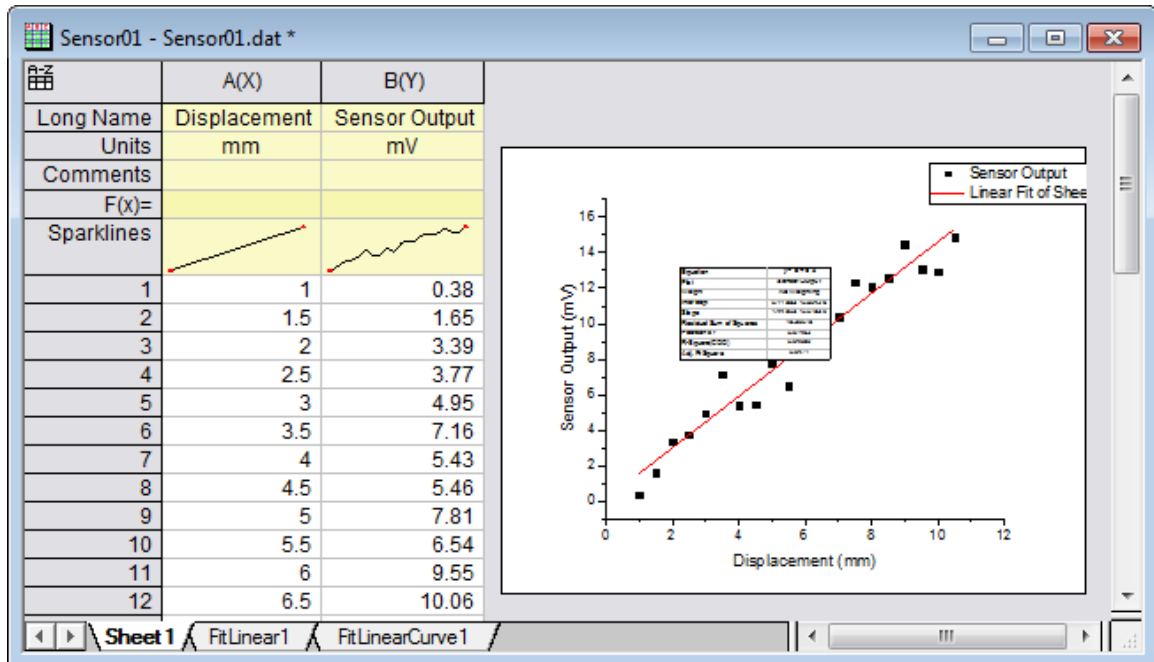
Sensor01 - Sensor01.dat *

| | A(X) | B(Y) |
|---|---|---|
| Long Name | Displacement | Sensor Output |
| Units | mm | mV |
| Comments | | |
| F(x)= | | |
| Sparklines | | |
| 1 | 1 | 0.38 |
| 2 | 1.5 | 1.65 |
| 3 | 2 | 3.39 |
| 4 | 2.5 | 3.77 |
| 5 | 3 | 4.95 |
| 6 | 3.5 | 7.16 |
| 7 | 4 | 5.43 |
| 8 | 4.5 | 5.46 |
| 9 | 5 | 7.81 |
| 10 | 5.5 | 6.54 |
| 11 | 6 | 9.55 |
| 12 | 6.5 | 10.06 |

Sensor Output
Linear Fit of Shee

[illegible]

Sensor Output (mV)
0 2 4 6 8 10 12 14 16
0 2 4 6 8 10 12
Displacement (mm)

Sheet 1 FitLinear1 FitLinearCurve1